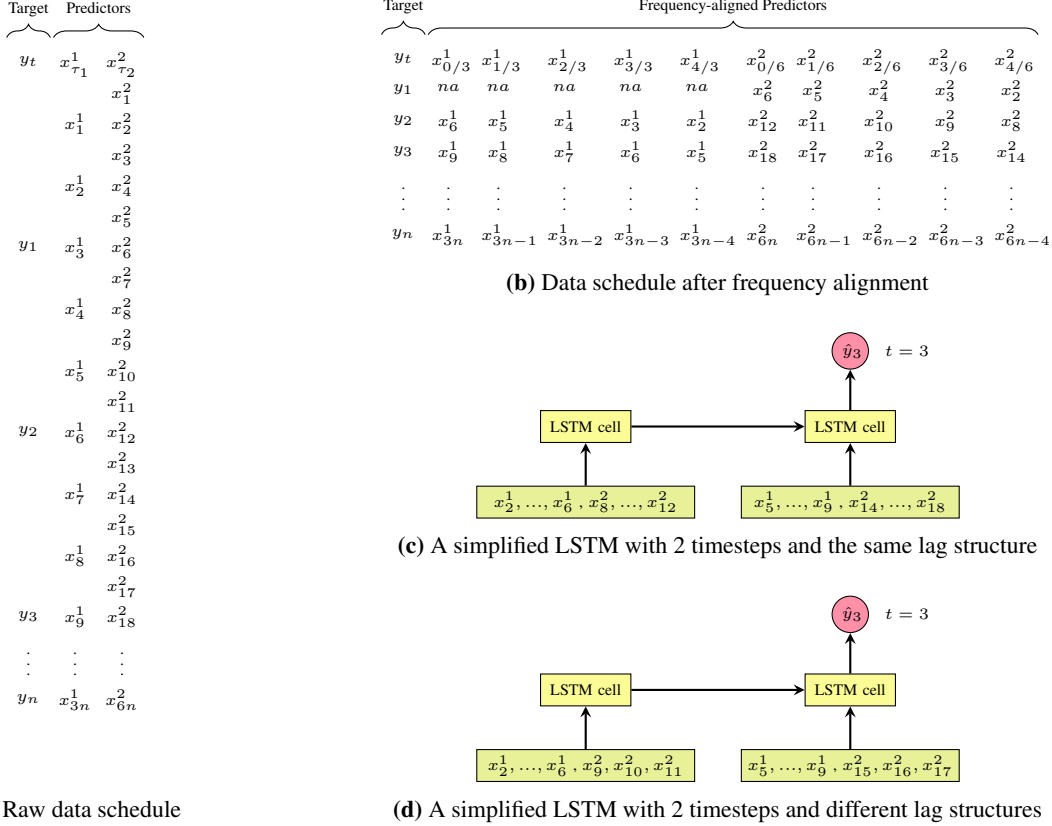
Target Predictors

| | | |
|---|---|---|
| $y_t$ | $x^1_{\tau_1}$ | $x^2_{\tau_2}$ |
| | | $x^2_1$ |
| | $x^1_1$ | $x^2_2$ |
| | | $x^2_3$ |
| | $x^1_2$ | $x^2_4$ |
| | | $x^2_5$ |
| $y_1$ | $x^1_3$ | $x^2_6$ |
| | | $x^2_7$ |
| | $x^1_4$ | $x^2_8$ |
| | | $x^2_9$ |
| | $x^1_5$ | $x^2_{10}$ |
| | | $x^2_{11}$ |
| $y_2$ | $x^1_6$ | $x^2_{12}$ |
| | | $x^2_{13}$ |
| | $x^1_7$ | $x^2_{14}$ |
| | | $x^2_{15}$ |
| | $x^1_8$ | $x^2_{16}$ |
| | | $x^2_{17}$ |
| $y_3$ | $x^1_9$ | $x^2_{18}$ |
| ⋮ | ⋮ | ⋮ |
| $y_n$ | $x^1_{3n}$ | $x^2_{6n}$ |

Raw data schedule

Target Frequency-aligned Predictors

| | | | | | | | | | | |
|---|---|---|---|---|---|---|---|---|---|---|
| $y_t$ | $x^1_{0/3}$ | $x^1_{1/3}$ | $x^1_{2/3}$ | $x^1_{3/3}$ | $x^1_{4/3}$ | $x^2_{0/6}$ | $x^2_{1/6}$ | $x^2_{2/6}$ | $x^2_{3/6}$ | $x^2_{4/6}$ |
| $y_1$ | $na$ | $na$ | $na$ | $na$ | $na$ | $x^2_6$ | $x^2_5$ | $x^2_4$ | $x^2_3$ | $x^2_2$ |
| $y_2$ | $x^1_6$ | $x^1_5$ | $x^1_4$ | $x^1_3$ | $x^1_2$ | $x^2_{12}$ | $x^2_{11}$ | $x^2_{10}$ | $x^2_9$ | $x^2_8$ |
| $y_3$ | $x^1_9$ | $x^1_8$ | $x^1_7$ | $x^1_6$ | $x^1_5$ | $x^2_{18}$ | $x^2_{17}$ | $x^2_{16}$ | $x^2_{15}$ | $x^2_{14}$ |
| ⋮ | ⋮ | ⋮ | ⋮ | ⋮ | ⋮ | ⋮ | ⋮ | ⋮ | ⋮ | ⋮ |
| $y_n$ | $x^1_{3n}$ | $x^1_{3n-1}$ | $x^1_{3n-2}$ | $x^1_{3n-3}$ | $x^1_{3n-4}$ | $x^2_{6n}$ | $x^2_{6n-1}$ | $x^2_{6n-2}$ | $x^2_{6n-3}$ | $x^2_{6n-4}$ |

(b) Data schedule after frequency alignment

$\hat{y}_3$ $t = 3$

LSTM cell

LSTM cell

$x^1_2, ..., x^1_6, x^2_8, ..., x^2_{12}$

$x^1_5, ..., x^1_9, x^2_{14}, ..., x^2_{18}$

(c) A simplified LSTM with 2 timesteps and the same lag structure

$\hat{y}_3$ $t = 3$

LSTM cell

LSTM cell

$x^1_2, ..., x^1_6, x^2_9, x^2_{10}, x^2_{11}$

$x^1_5, ..., x^1_9, x^2_{15}, x^2_{16}, x^2_{17}$

(d) A simplified LSTM with 2 timesteps and different lag structures